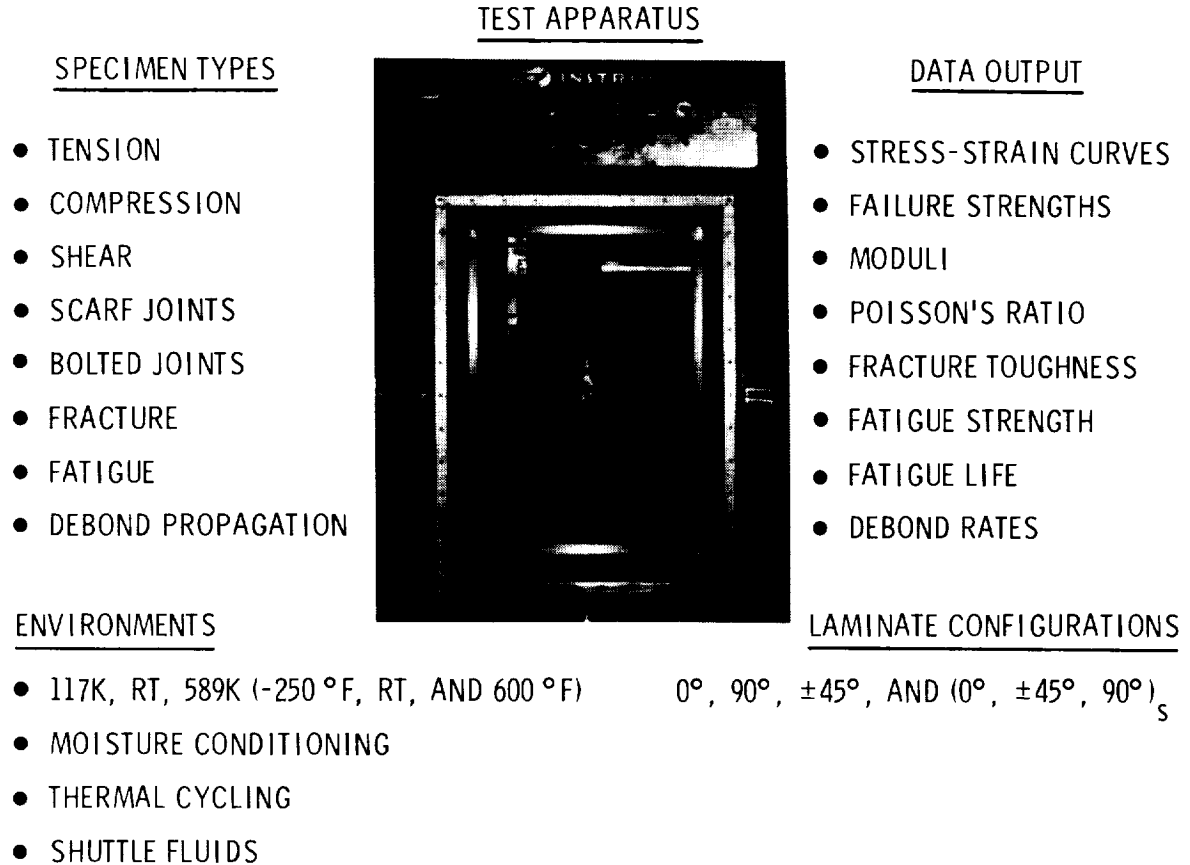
TEST APPARATUS

SPECIMEN TYPES

- TENSION
- COMPRESSION
- SHEAR
- SCARF JOINTS
- BOLTED JOINTS
- FRACTURE
- FATIGUE
- DEBOND PROPAGATION

INSTR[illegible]

DATA OUTPUT

- STRESS-STRAIN CURVES
- FAILURE STRENGTHS
- MODULI
- POISSON'S RATIO
- FRACTURE TOUGHNESS
- FATIGUE STRENGTH
- FATIGUE LIFE
- DEBOND RATES

ENVIRONMENTS

- 117K, RT, 589K (-250 °F, RT, AND 600 °F)
- MOISTURE CONDITIONING
- THERMAL CYCLING
- SHUTTLE FLUIDS

LAMINATE CONFIGURATIONS

0°, 90°, ±45°, AND $(0°, \pm45°, 90°)_s$